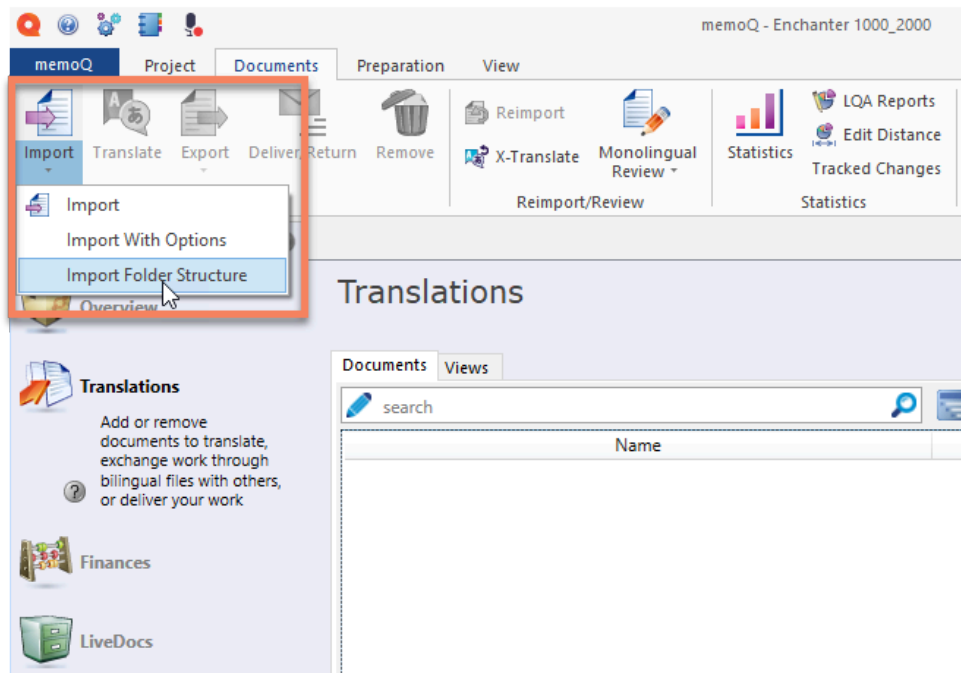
memoQ - Enchanter 1000_2000

memoQ Project Documents Preparation View

Import Translate Export Deliver Return Remove

Reimport
X-Translate
Monolingual Review
Reimport/Review

Statistics
LQA Reports
Edit Distance
Tracked Changes
Statistics

Import
Import With Options
Import Folder Structure

Overview

Translations

Add or remove documents to translate, exchange work through bilingual files with others, or deliver your work

Finances

LiveDocs

Translations

Documents Views

search

Name